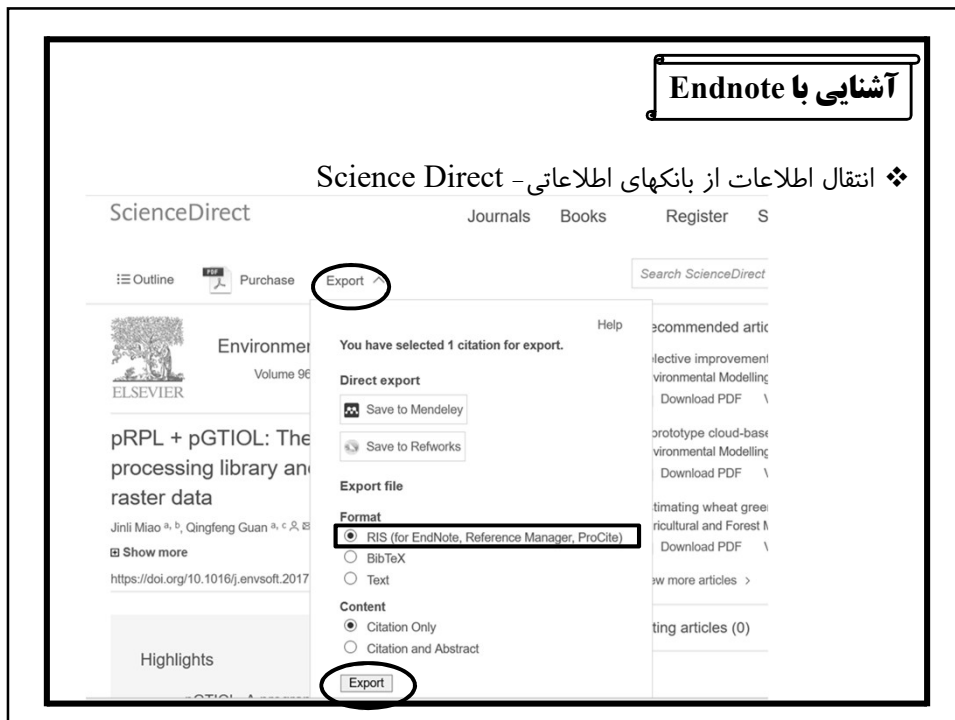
آشنایی با Endnote

❖ انتقال اطلاعات از بانکهای اطلاعاتی- Science Direct

ScienceDirect

Journals Books Register S

☰ Outline

Purchase

Export ^

Search ScienceDirect

ELSEVIER

Environmer

Volume 96

pRPL + pGTIOL: The processing library and raster data

Jinli Miao a, b, Qingfeng Guan a, c

⊞ Show more

https://doi.org/10.1016/j.envsoft.2017

Highlights

Help

You have selected 1 citation for export.

Direct export

Save to Mendeley

Save to Refworks

Export file

Format

RIS (for EndNote, Reference Manager, ProCite)

BibTeX

Text

Content

Citation Only

Citation and Abstract

Export

ecommended artic

lective improvement
vironmental Modelling
Download PDF

prototype cloud-base
vironmental Modelling
Download PDF

timating wheat gree
ricultural and Forest M
Download PDF

w more articles >

ting articles (0)